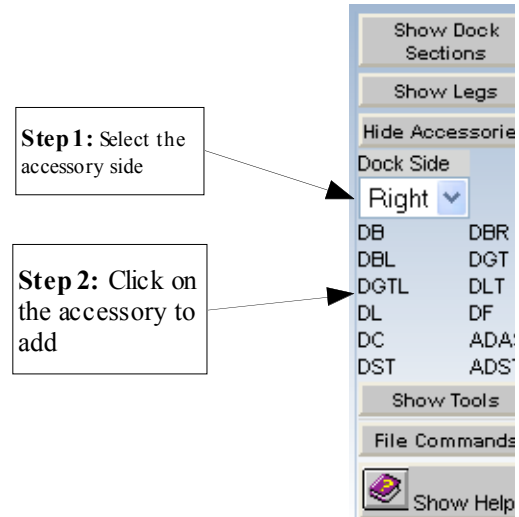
**Step 1:** Select the accessory side

**Step 2:** Click on the accessory to add

Show Dock Sections

Show Legs

Hide Accessorie

Dock Side

Right

| | |
|---|---|
| DB | DBR |
| DBL | DGT |
| DGTL | DLT |
| DL | DF |
| DC | ADA |
| DST | ADST |

Show Tools

File Commands

Show Help